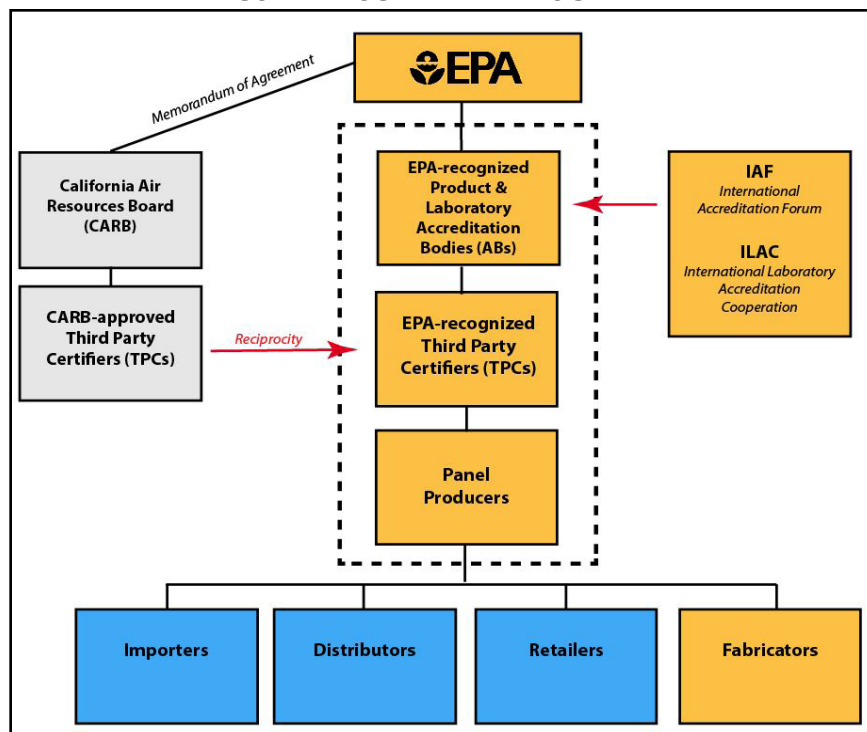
EPA

Memorandum of Agreement

California Air Resources Board (CARB)

CARB-approved Third Party Certifiers (TPCs)

Reciprocity

EPA-recognized Product & Laboratory Accreditation Bodies (ABs)

EPA-recognized Third Party Certifiers (TPCs)

Panel Producers

IAF
International Accreditation Forum

ILAC
International Laboratory Accreditation Cooperation

Importers

Distributors

Retailers

Fabricators